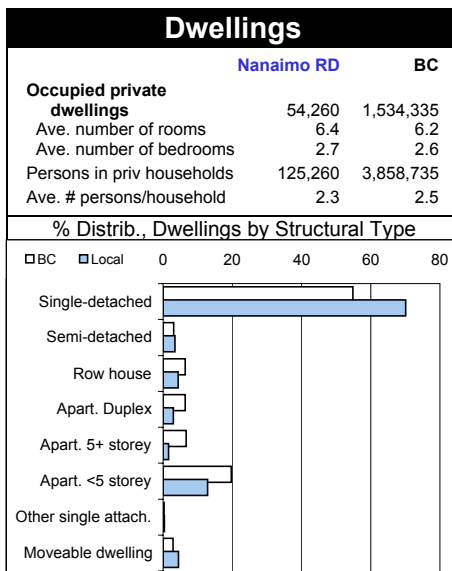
Dwellings

| | Nanaimo RD | BC |
|---|---|---|
| Occupied private dwellings | 54,260 | 1,534,335 |
| Ave. number of rooms | 6.4 | 6.2 |
| Ave. number of bedrooms | 2.7 | 2.6 |
| Persons in priv households | 125,260 | 3,858,735 |
| Ave. # persons/household | 2.3 | 2.5 |

% Distrib., Dwellings by Structural Type

BC Local 0 20 40 60 80

Single-detached
Semi-detached
Row house
Apart. Duplex
Apart. 5+ storey
Apart. <5 storey
Other single attach.
Moveable dwelling